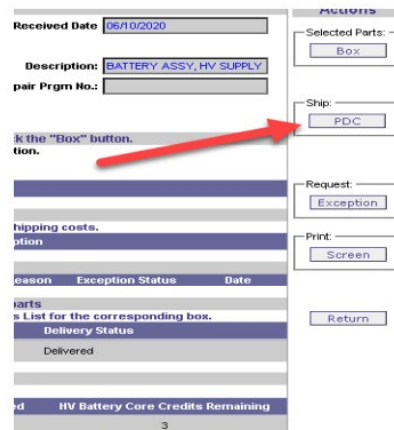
Actions
Received Date 06/10/2020
Description: BATTERY ASSY, HV SUPPLY
pair Prgm No.:
k the "Box" button.
tion.
hipping costs.
ption
eason Exception Status Date
parts
s List for the corresponding box.
Delivery Status
Delivered
ed HV Battery Core Credits Remaining
3
Selected Parts:
Box
Ship:
PDC
Request:
Exception
Print:
Screen
Return